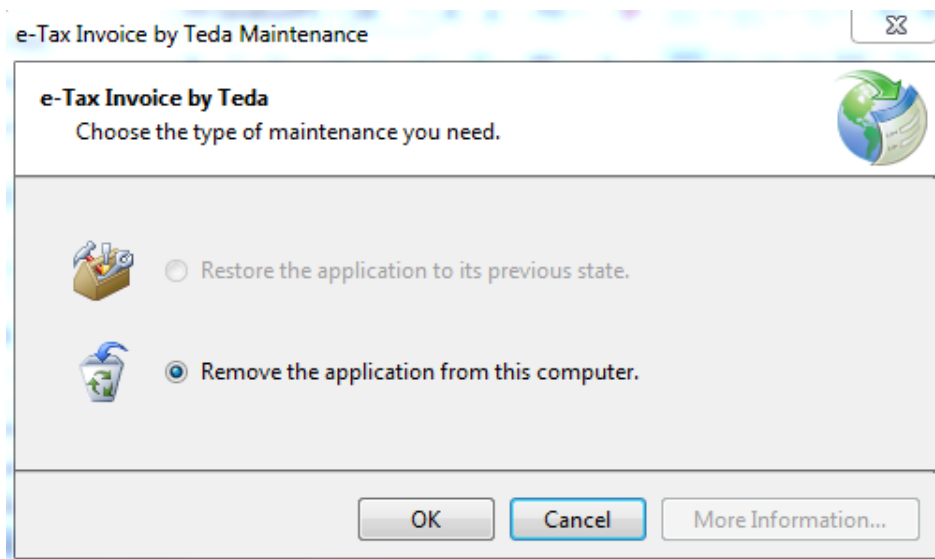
e-Tax Invoice by Teda Maintenance

e-Tax Invoice by Teda
Choose the type of maintenance you need.

Restore the application to its previous state.

Remove the application from this computer.

OK Cancel More Information...